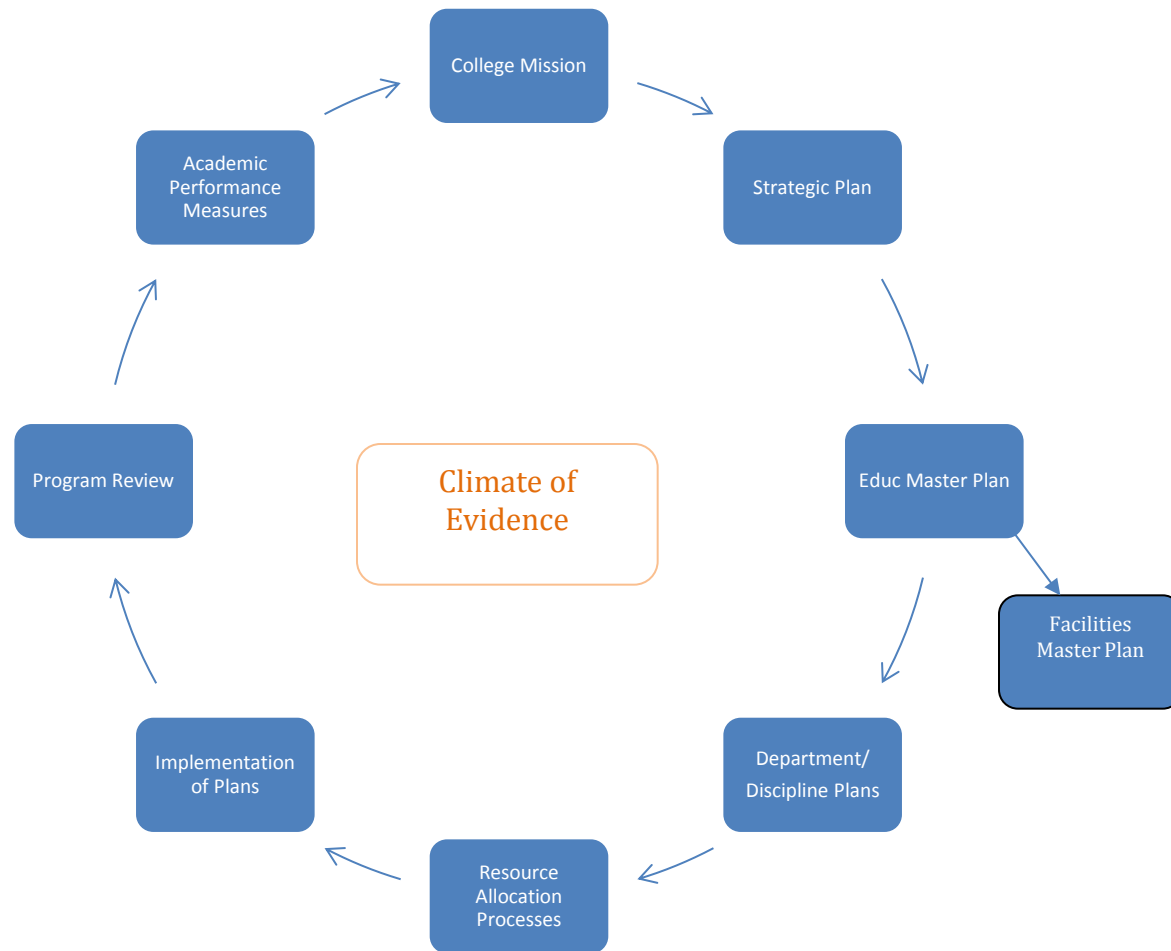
College Mission

Strategic Plan

Educ Master Plan

Facilities Master Plan

Department/ Discipline Plans

Resource Allocation Processes

Implementation of Plans

Program Review

Academic Performance Measures

Climate of Evidence